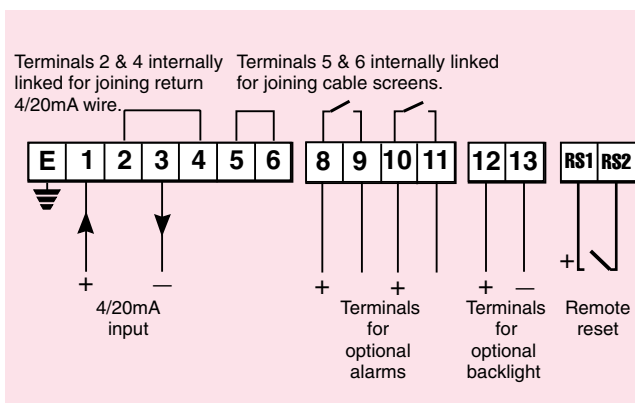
Terminals 2 & 4 internally linked for joining return 4/20mA wire.

Terminals 5 & 6 internally linked for joining cable screens.

| E | 1 | 2 | 3 | 4 | 5 | 6 |
|---|---|---|---|---|---|---|

| 8 | 9 | 10 | 11 |
|---|---|---|---|

| 12 | 13 |
|---|---|

| RS1 | RS2 |
|---|---|

+ —
4/20mA input

+ +
Terminals for optional alarms

+ —
Terminals for optional backlight

+
Remote reset